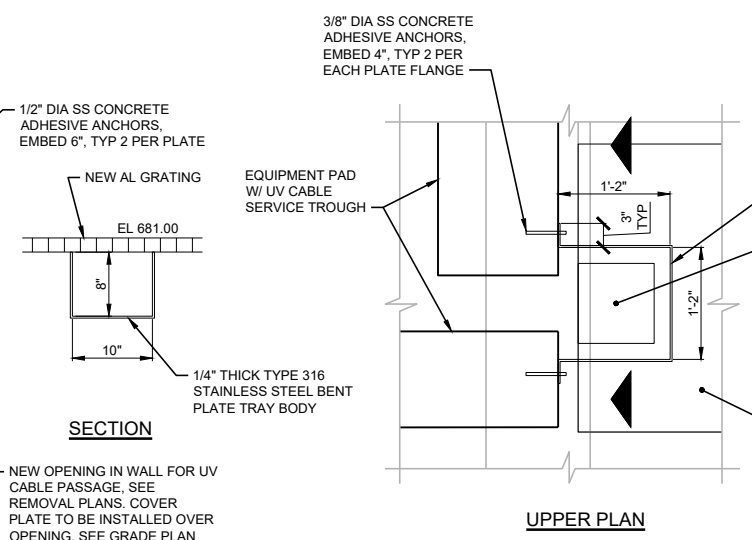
3/8" DIA SS CONCRETE ADHESIVE ANCHORS, EMBED 4", TYP 2 PER EACH PLATE FLANGE

1/2" DIA SS CONCRETE ADHESIVE ANCHORS, EMBED 6", TYP 2 PER PLATE

NEW AL GRATING

EL 681.00

8"

10"

1/4" THICK TYPE 316 STAINLESS STEEL BENT PLATE TRAY BODY

SECTION

NEW OPENING IN WALL FOR UV CABLE PASSAGE, SEE REMOVAL PLANS. COVER PLATE TO BE INSTALLED OVER OPENING, SEE GRADE PLAN

EQUIPMENT PAD W/ UV CABLE SERVICE TROUGH

1'-2"

3" TYP

1'-2"

UPPER PLAN